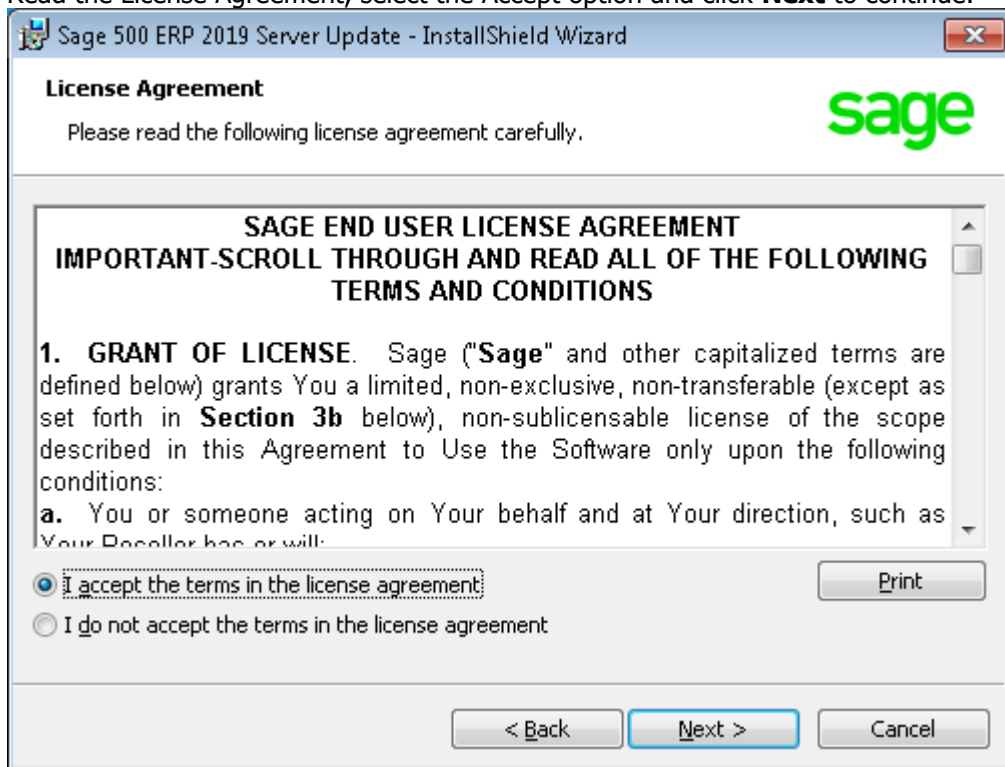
Read the License Agreement, select the Accept option and click **Next** to continue.

Sage 500 ERP 2019 Server Update - InstallShield Wizard

**License Agreement**

Please read the following license agreement carefully.

sage

**SAGE END USER LICENSE AGREEMENT**
**IMPORTANT-SCROLL THROUGH AND READ ALL OF THE FOLLOWING TERMS AND CONDITIONS**

**1. GRANT OF LICENSE**. Sage ("**Sage**" and other capitalized terms are defined below) grants You a limited, non-exclusive, non-transferable (except as set forth in **Section 3b** below), non-sublicensable license of the scope described in this Agreement to Use the Software only upon the following conditions:

**a.** You or someone acting on Your behalf and at Your direction, such as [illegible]

I accept the terms in the license agreement

I do not accept the terms in the license agreement

Print

< Back

Next >

Cancel